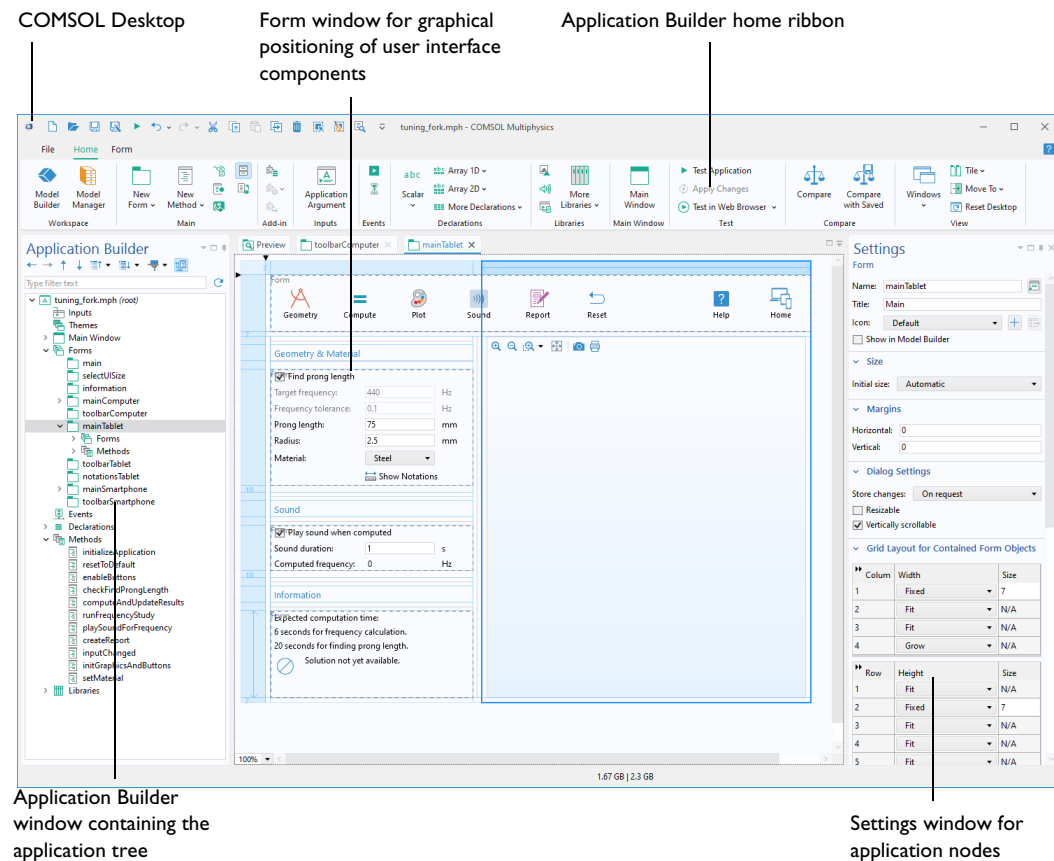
COMSOL Desktop

Form window for graphical positioning of user interface components

Application Builder home ribbon

tuning_fork.mph - COMSOL Multiphysics

File Home Form

Model Builder Model Manager
Workspace

New Form New Method
Main

Add-in

Application Argument
Inputs

Events

abc Scalar
Array 1D
Array 2D
More Declarations
Declarations

More Libraries
Libraries

Main Window
Main Window

Test Application
Apply Changes
Test in Web Browser
Test

Compare
Compare with Saved
Compare

Windows
Tile
Move To
Reset Desktop
View

Application Builder

Type filter text

tuning_fork.mph (root)
Inputs
Themes
Main Window
Forms
main
selectUISize
information
mainComputer
toolbarComputer
mainTablet
Forms
Methods
toolbarTablet
notationsTablet
mainSmartphone
toolbarSmartphone
Events
Declarations
Methods
initializeApplication
resetToDefault
enableButtons
checkFindProngLength
computeAndUpdateResults
runFrequencyStudy
playSoundForFrequency
createReport
inputChanged
initGraphicsAndButtons
setMaterial
Libraries

Preview | toolbarComputer | mainTablet

Form
Geometry Compute Plot Sound Report Reset Help Home

Geometry & Material
Find prong length
Target frequency: 440 Hz
Frequency tolerance: 0.1 Hz
Prong length: 75 mm
Radius: 2.5 mm
Material: Steel
Show Notations

Sound
Play sound when computed
Sound duration: 1 s
Computed frequency: 0 Hz

Information
Expected computation time:
6 seconds for frequency calculation.
20 seconds for finding prong length.
Solution not yet available.

100%

1.67 GB | 2.3 GB

Settings
Form

Name: mainTablet
Title: Main
Icon: Default
Show in Model Builder

Size
Initial size: Automatic

Margins
Horizontal: 0
Vertical: 0

Dialog Settings
Store changes: On request
Resizable
Vertically scrollable

Grid Layout for Contained Form Objects

| Colum | Width | Size |
|---|---|---|
| 1 | Fixed | 7 |
| 2 | Fit | N/A |
| 3 | Fit | N/A |
| 4 | Grow | N/A |

| Row | Height | Size |
|---|---|---|
| 1 | Fit | N/A |
| 2 | Fixed | 7 |
| 3 | Fit | N/A |
| 4 | Fit | N/A |
| 5 | Fit | N/A |

Application Builder window containing the application tree

Settings window for application nodes